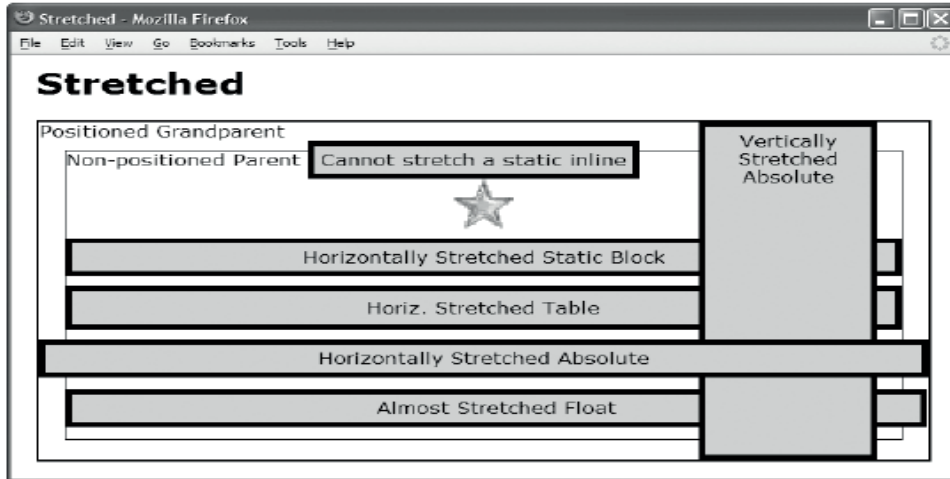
Stretched - Mozilla Firefox

File Edit View Go Bookmarks Tools Help

Stretched

Positioned Grandparent

Non-positioned Parent

Cannot stretch a static inline

Vertically Stretched Absolute

Horizontally Stretched Static Block

Horiz. Stretched Table

Horizontally Stretched Absolute

Almost Stretched Float